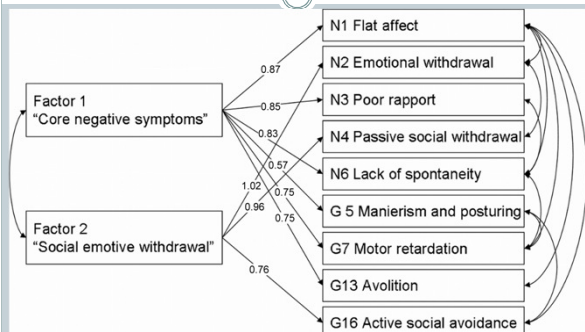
Factor 1
"Core negative symptoms"

Factor 2
"Social emotive withdrawal"

0.87
0.85
0.83
0.57
1.02
0.96
0.75
0.75
0.76

N1 Flat affect
N2 Emotional withdrawal
N3 Poor rapport
N4 Passive social withdrawal
N6 Lack of spontaneity
G 5 Manierism and posturing
G7 Motor retardation
G13 Avolition
G16 Active social avoidance